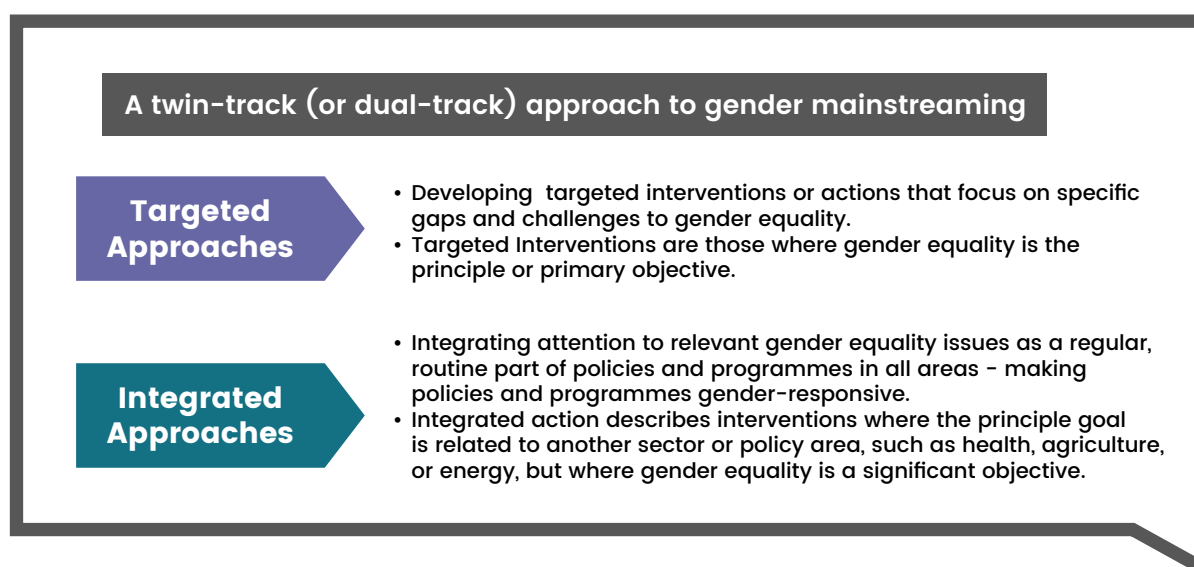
A twin-track (or dual-track) approach to gender mainstreaming

Targeted Approaches

• Developing targeted interventions or actions that focus on specific gaps and challenges to gender equality.
• Targeted Interventions are those where gender equality is the principle or primary objective.

Integrated Approaches

• Integrating attention to relevant gender equality issues as a regular, routine part of policies and programmes in all areas - making policies and programmes gender-responsive.
• Integrated action describes interventions where the principle goal is related to another sector or policy area, such as health, agriculture, or energy, but where gender equality is a significant objective.